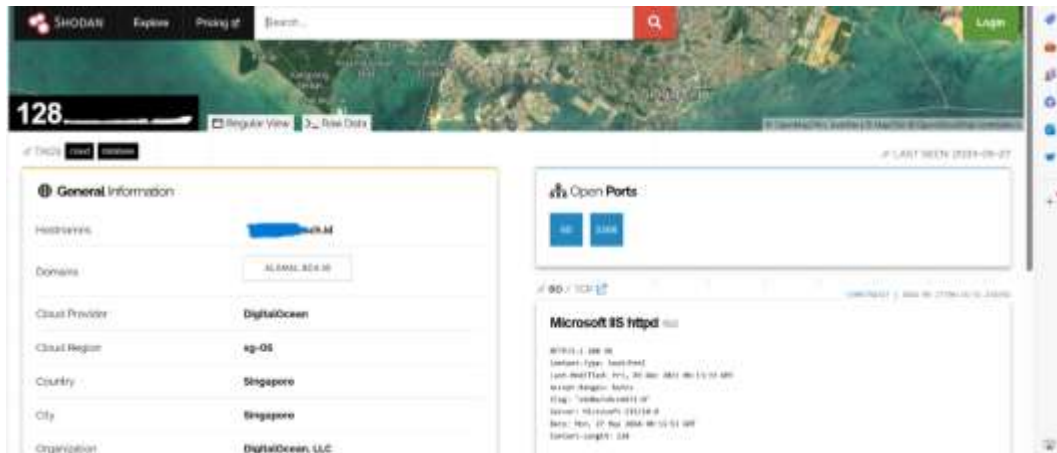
SHODAN Explore Pricing Search... Login

128.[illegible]

Regular View >_ Raw Data

TAGS: cloud windows

LAST SEEN: 2024-09-27

General Information

Hostnames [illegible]sch.id

Domains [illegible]

Cloud Provider DigitalOcean

Cloud Region sg-05

Country Singapore

City Singapore

Organization DigitalOcean, LLC

Open Ports

80 3389

80 / TCP

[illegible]

Microsoft IIS httpd

HTTP/1.1 200 OK
Content-Type: text/html
Last-Modified: Fri, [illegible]
Accept-Ranges: bytes
ETag: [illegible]
Server: Microsoft-IIS/10.0
Date: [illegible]
Content-Length: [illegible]